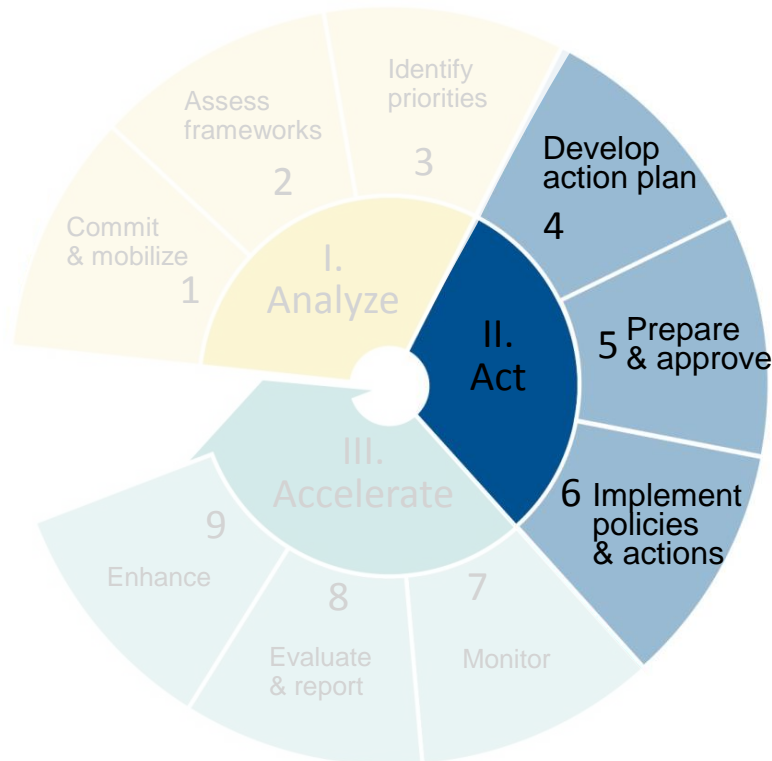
I. Analyze

Commit & mobilize
1

Assess frameworks
2

Identify priorities
3

II. Act

Develop action plan
4

5 Prepare & approve

6 Implement policies & actions

III. Accelerate

7
Monitor

8
Evaluate & report

9
Enhance